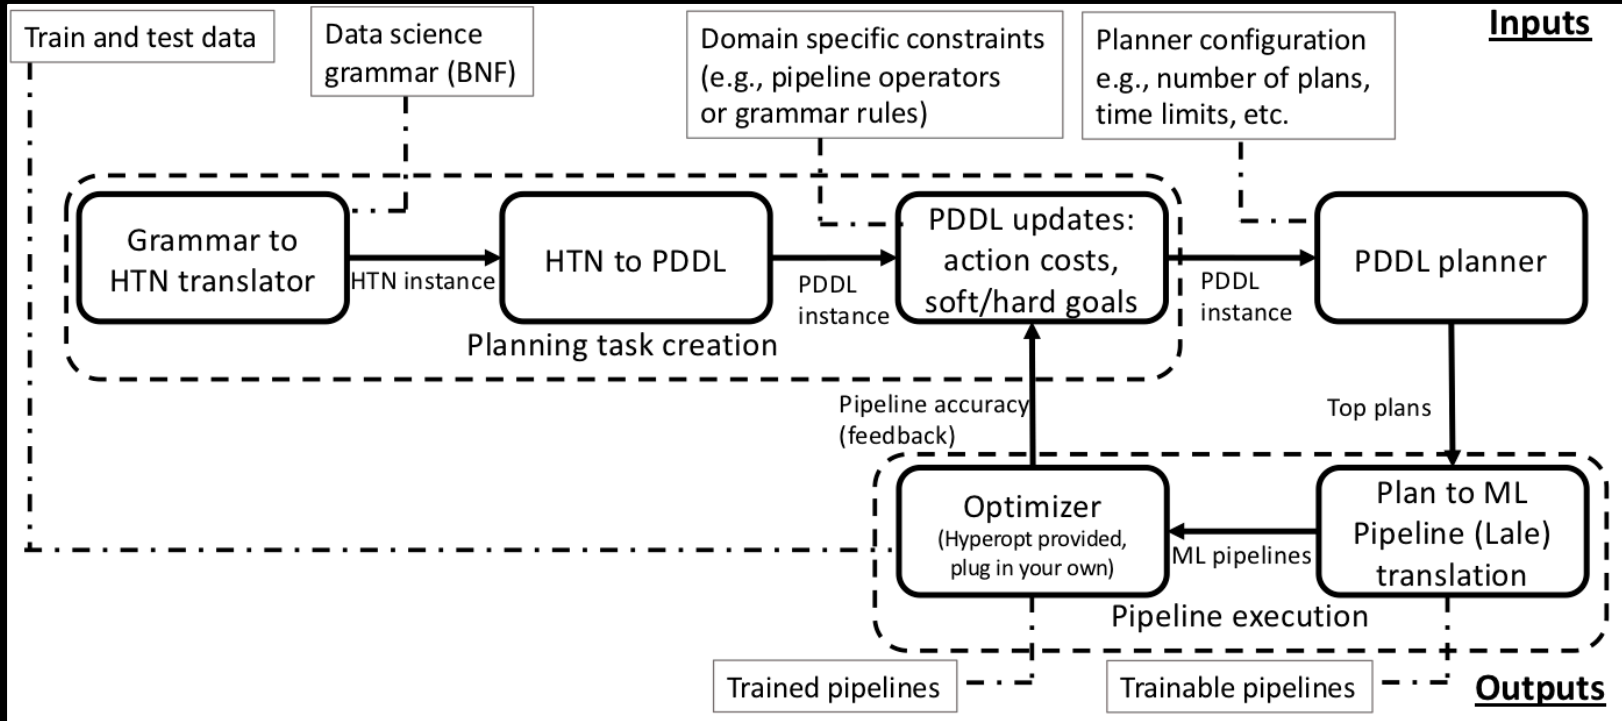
Train and test data

Data science grammar (BNF)

Domain specific constraints (e.g., pipeline operators or grammar rules)

Planner configuration e.g., number of plans, time limits, etc.

Inputs

Grammar to HTN translator

HTN instance

HTN to PDDL

PDDL instance

PDDL updates: action costs, soft/hard goals

PDDL instance

PDDL planner

Planning task creation

Pipeline accuracy (feedback)

Top plans

Optimizer (Hyperopt provided, plug in your own)

ML pipelines

Plan to ML Pipeline (Lale) translation

Pipeline execution

Trained pipelines

Trainable pipelines

Outputs